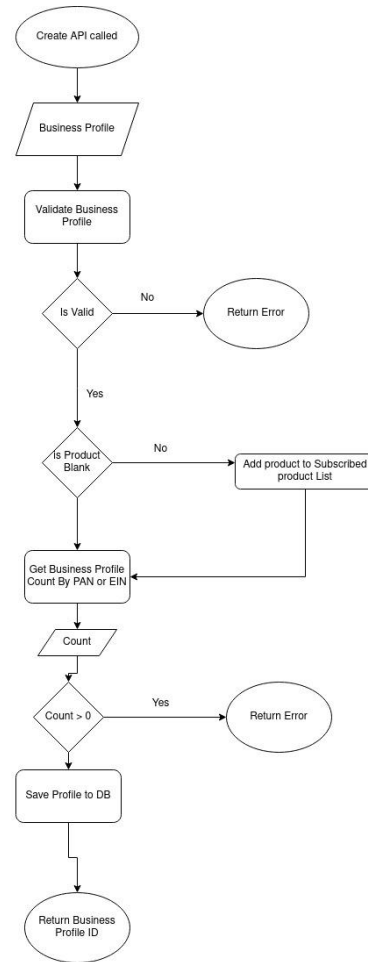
Create API called

Business Profile

Validate Business Profile

Is Valid

No

Return Error

Yes

Is Product Blank

No

Add product to Subscribed product List

Get Business Profile Count By PAN or EIN

Count

Count > 0

Yes

Return Error

Save Profile to DB

Return Business Profile ID